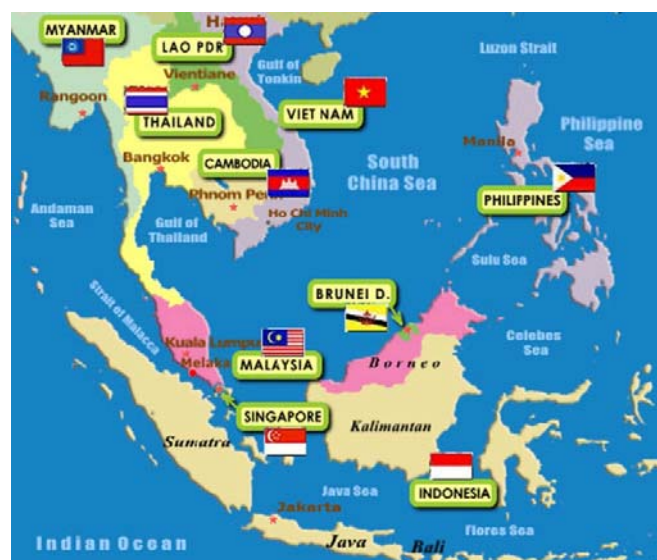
MYANMAR
Ha
LAO PDR
Luzon Strait
Gulf of Tonkin
Vientiane
Rangoon
THAILAND
VIET NAM
Philippine Sea
Manila
Bangkok
CAMBODIA
South China Sea
Phnom Penh
Andaman Sea
Gulf of Thailand
Ho Chi Minh City
PHILIPPINES
Sulu Sea
Strait of Malacca
BRUNEI D.
Kuala Lumpur
Celebes Sea
Melaka
MALAYSIA
Borneo
SINGAPORE
Sumatra
Kalimantan
Java Sea
INDONESIA
Jakarta
Flores Sea
Indian Ocean
Java
Bali